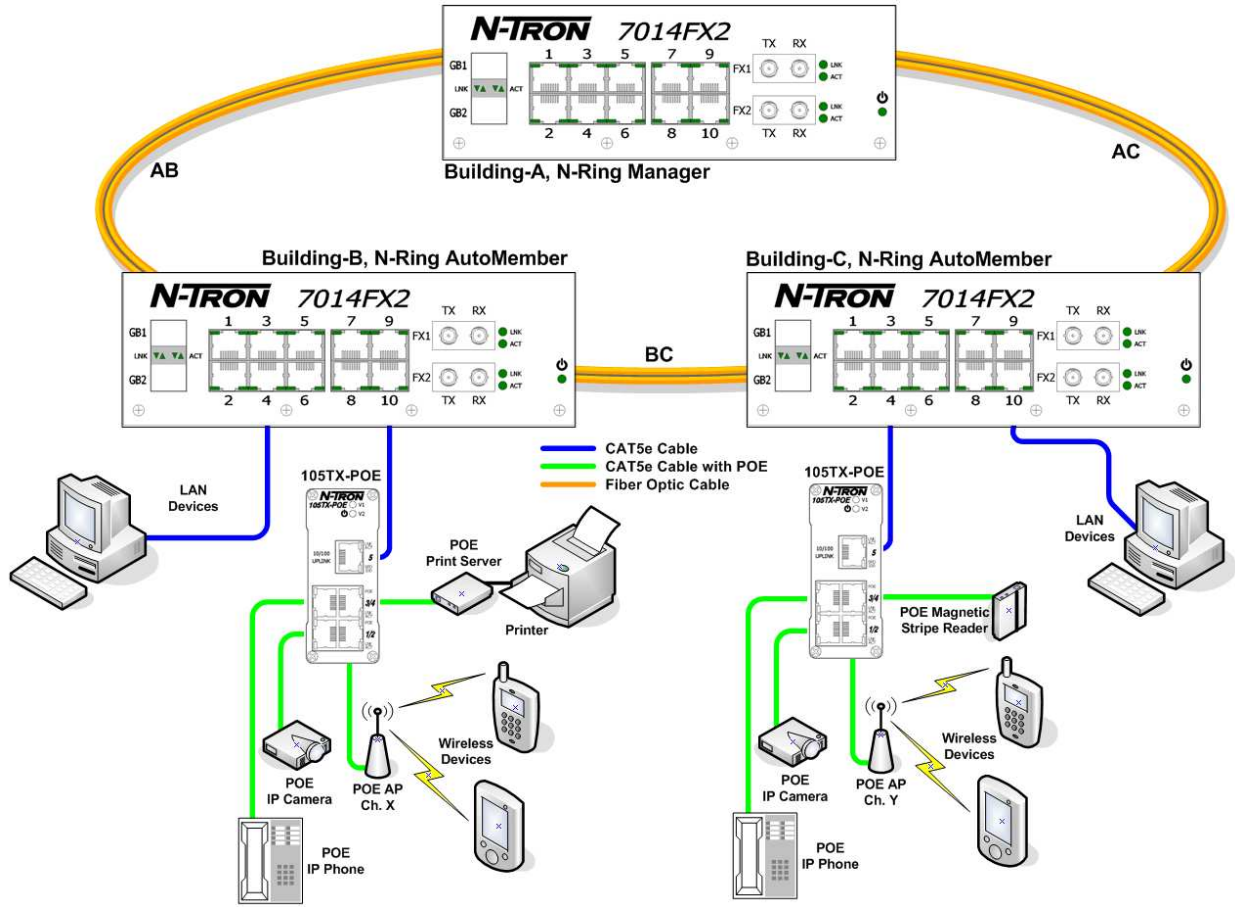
N-TRON 7014FX2
GB1
LNK ACT
GB2
1 3 5 7 9
2 4 6 8 10
TX RX
FX1 LNK ACT
FX2 LNK ACT
TX RX
Building-A, N-Ring Manager

AB

AC

Building-B, N-Ring AutoMember
N-TRON 7014FX2
GB1
LNK ACT
GB2
1 3 5 7 9
2 4 6 8 10
TX RX
FX1 LNK ACT
FX2 LNK ACT
TX RX

BC

Building-C, N-Ring AutoMember
N-TRON 7014FX2
GB1
LNK ACT
GB2
1 3 5 7 9
2 4 6 8 10
TX RX
FX1 LNK ACT
FX2 LNK ACT
TX RX

CAT5e Cable
CAT5e Cable with POE
Fiber Optic Cable

LAN Devices

105TX-POE
N-TRON
105TX-POE V1 V2
10/100 UPLINK
5
3/4
1/2

POE Print Server

Printer

POE IP Camera

POE AP Ch. X

Wireless Devices

POE IP Phone

105TX-POE
N-TRON
105TX-POE V1 V2
10/100 UPLINK
5
3/4
1/2

LAN Devices

POE Magnetic Stripe Reader

POE IP Camera

POE AP Ch. Y

Wireless Devices

POE IP Phone